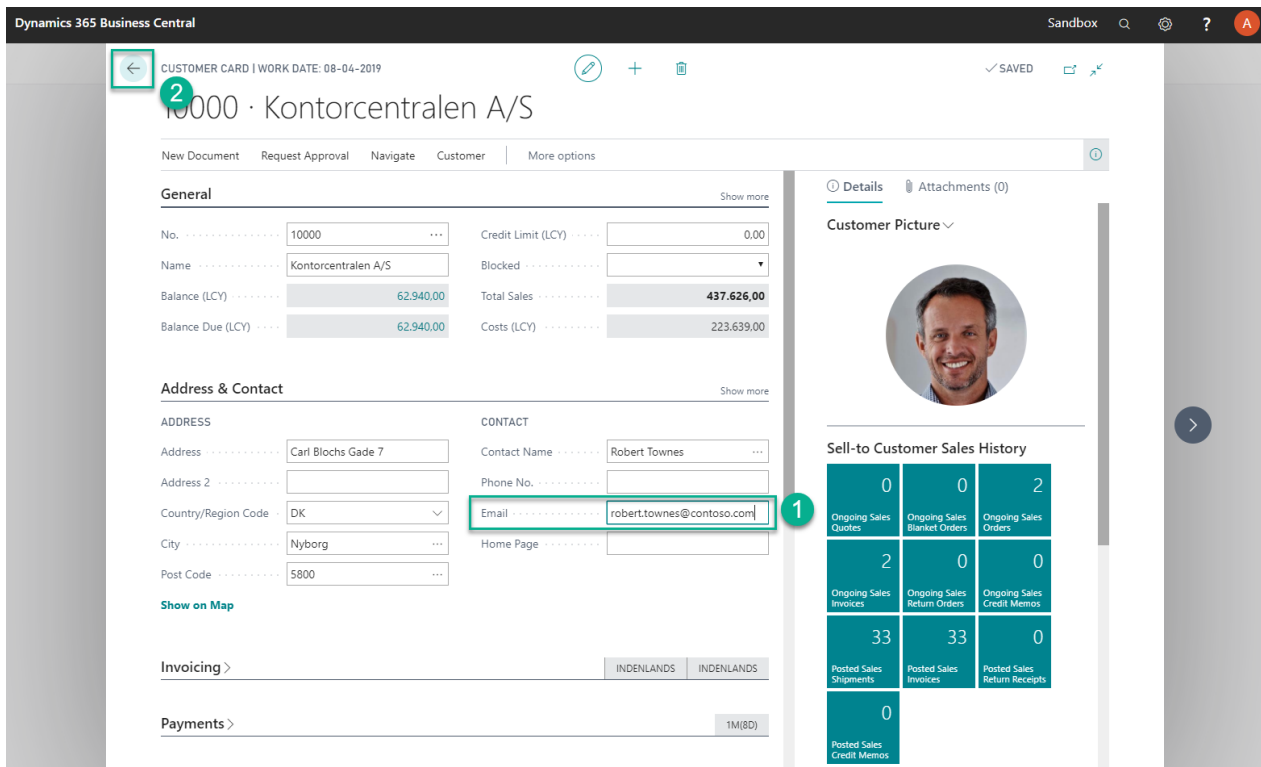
Dynamics 365 Business Central

Sandbox

A

CUSTOMER CARD | WORK DATE: 08-04-2019

✓SAVED

2

10000 · Kontorcentralen A/S

New Document Request Approval Navigate Customer More options

General

Show more

| | | | |
|---|---|---|---|
| No. | 10000 | Credit Limit (LCY) | 0,00 |
| Name | Kontorcentralen A/S | Blocked | |
| Balance (LCY) | 62.940,00 | Total Sales | 437.626,00 |
| Balance Due (LCY) | 62.940,00 | Costs (LCY) | 223.639,00 |

Address & Contact

Show more

ADDRESS

| | |
|---|---|
| Address | Carl Blochs Gade 7 |
| Address 2 | |
| Country/Region Code | DK |
| City | Nyborg |
| Post Code | 5800 |

Show on Map

CONTACT

| | |
|---|---|
| Contact Name | Robert Townes |
| Phone No. | |
| Email | robert.townes@contoso.com |
| Home Page | |

1

Invoicing >

INDENLANDS INDENLANDS

Payments >

1M(8D)

Details Attachments (0)

Customer Picture

Sell-to Customer Sales History

0 Ongoing Sales Quotes
0 Ongoing Sales Blanket Orders
2 Ongoing Sales Orders
2 Ongoing Sales Invoices
0 Ongoing Sales Return Orders
0 Ongoing Sales Credit Memos
33 Posted Sales Shipments
33 Posted Sales Invoices
0 Posted Sales Return Receipts
0 Posted Sales Credit Memos